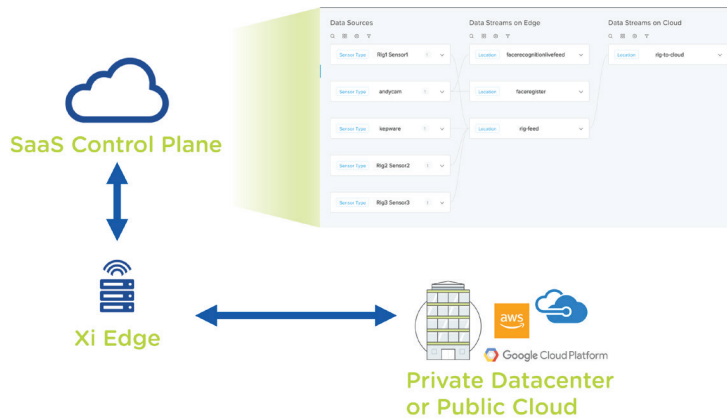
Data Sources

Sensor Type Rig1 Sensor1

Sensor Type andycam

Sensor Type kepware

Sensor Type Rig2 Sensor2

Sensor Type Rig3 Sensor3

Data Streams on Edge

Location facerecognitionlivefeed

Location faceregister

Location rig-feed

Data Streams on Cloud

Location rig-to-cloud

SaaS Control Plane

Xi Edge

aws

Google Cloud Platform

Private Datacenter or Public Cloud